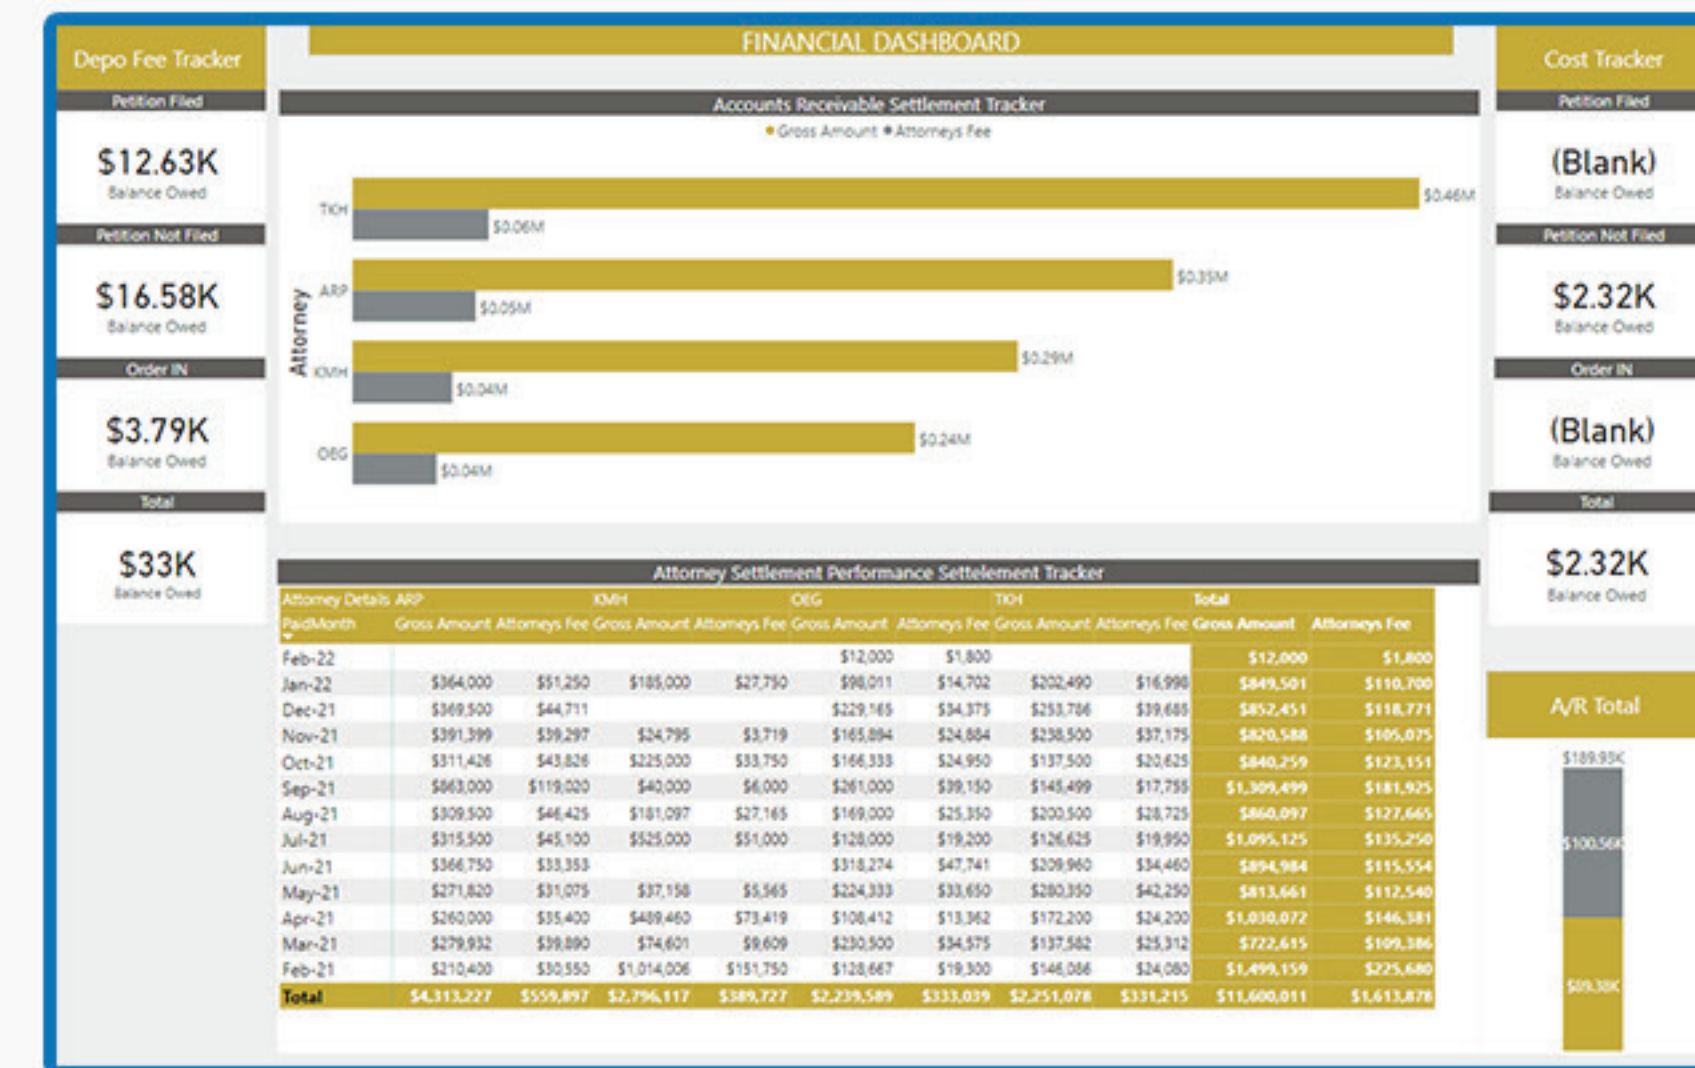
Depo Fee Tracker

Petition Filed

$12.63K
Balance Owed

Petition Not Filed

$16.58K
Balance Owed

Order IN

$3.79K
Balance Owed

Total

$33K
Balance Owed

FINANCIAL DASHBOARD

Accounts Receivable Settlement Tracker

• Gross Amount • Attorneys Fee

Attorney

TKH $0.46M $0.06M
ARP $0.35M $0.05M
KMH $0.29M $0.04M
OEG $0.24M $0.04M

Attorney Settlement Performance Settelement Tracker

| Attorney Details | ARP | | KMH | | OEG | | TKH | | Total | |
|---|---|---|---|---|---|---|---|---|---|---|
| PaidMonth | Gross Amount | Attorneys Fee | Gross Amount | Attorneys Fee | Gross Amount | Attorneys Fee | Gross Amount | Attorneys Fee | Gross Amount | Attorneys Fee |
| Feb-22 | | | | | $12,000 | $1,800 | | | $12,000 | $1,800 |
| Jan-22 | $364,000 | $51,250 | $185,000 | $27,750 | $98,011 | $14,702 | $202,490 | $16,998 | $849,501 | $110,700 |
| Dec-21 | $369,500 | $44,711 | | | $229,165 | $34,375 | $253,786 | $39,685 | $852,451 | $118,771 |
| Nov-21 | $391,399 | $39,297 | $24,795 | $3,719 | $165,894 | $24,884 | $238,500 | $37,175 | $820,588 | $105,075 |
| Oct-21 | $311,426 | $43,826 | $225,000 | $33,750 | $166,333 | $24,950 | $137,500 | $20,625 | $840,259 | $123,151 |
| Sep-21 | $863,000 | $119,020 | $40,000 | $6,000 | $261,000 | $39,150 | $145,499 | $17,755 | $1,309,499 | $181,925 |
| Aug-21 | $309,500 | $46,425 | $181,097 | $27,165 | $169,000 | $25,350 | $200,500 | $28,725 | $860,097 | $127,665 |
| Jul-21 | $315,500 | $45,100 | $525,000 | $51,000 | $128,000 | $19,200 | $126,625 | $19,950 | $1,095,125 | $135,250 |
| Jun-21 | $366,750 | $33,353 | | | $318,274 | $47,741 | $209,960 | $34,460 | $894,984 | $115,554 |
| May-21 | $271,820 | $31,075 | $37,158 | $5,565 | $224,333 | $33,650 | $280,350 | $42,250 | $813,661 | $112,540 |
| Apr-21 | $260,000 | $35,400 | $489,460 | $73,419 | $108,412 | $13,362 | $172,200 | $24,200 | $1,030,072 | $146,381 |
| Mar-21 | $279,932 | $39,890 | $74,601 | $9,609 | $230,500 | $34,575 | $137,582 | $25,312 | $722,615 | $109,386 |
| Feb-21 | $210,400 | $30,550 | $1,014,006 | $151,750 | $128,667 | $19,300 | $146,086 | $24,080 | $1,499,159 | $225,680 |
| Total | $4,313,227 | $559,897 | $2,796,117 | $389,727 | $2,239,589 | $333,039 | $2,251,078 | $331,215 | $11,600,011 | $1,613,878 |

Cost Tracker

Petition Filed

(Blank)
Balance Owed

Petition Not Filed

$2.32K
Balance Owed

Order IN

(Blank)
Balance Owed

Total

$2.32K
Balance Owed

A/R Total

$189.93K
$100.56K
$89.38K